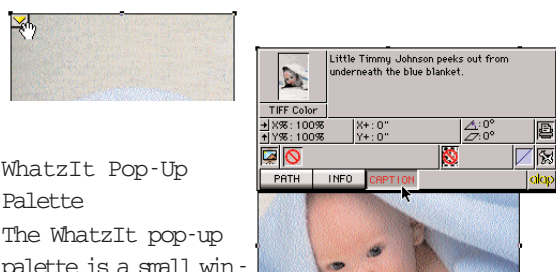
WhatzIt Pop-Up Palette

The WhatzIt pop-up palette is a small win-

Little Timmy Johnson peeks out from underneath the blue blanket.

TIFF Color

X%: 100%
Y%: 100%
X+: 0"
Y+: 0"
∠: 0°
∠: 0°

PATH
INFO
CAPTION
alap